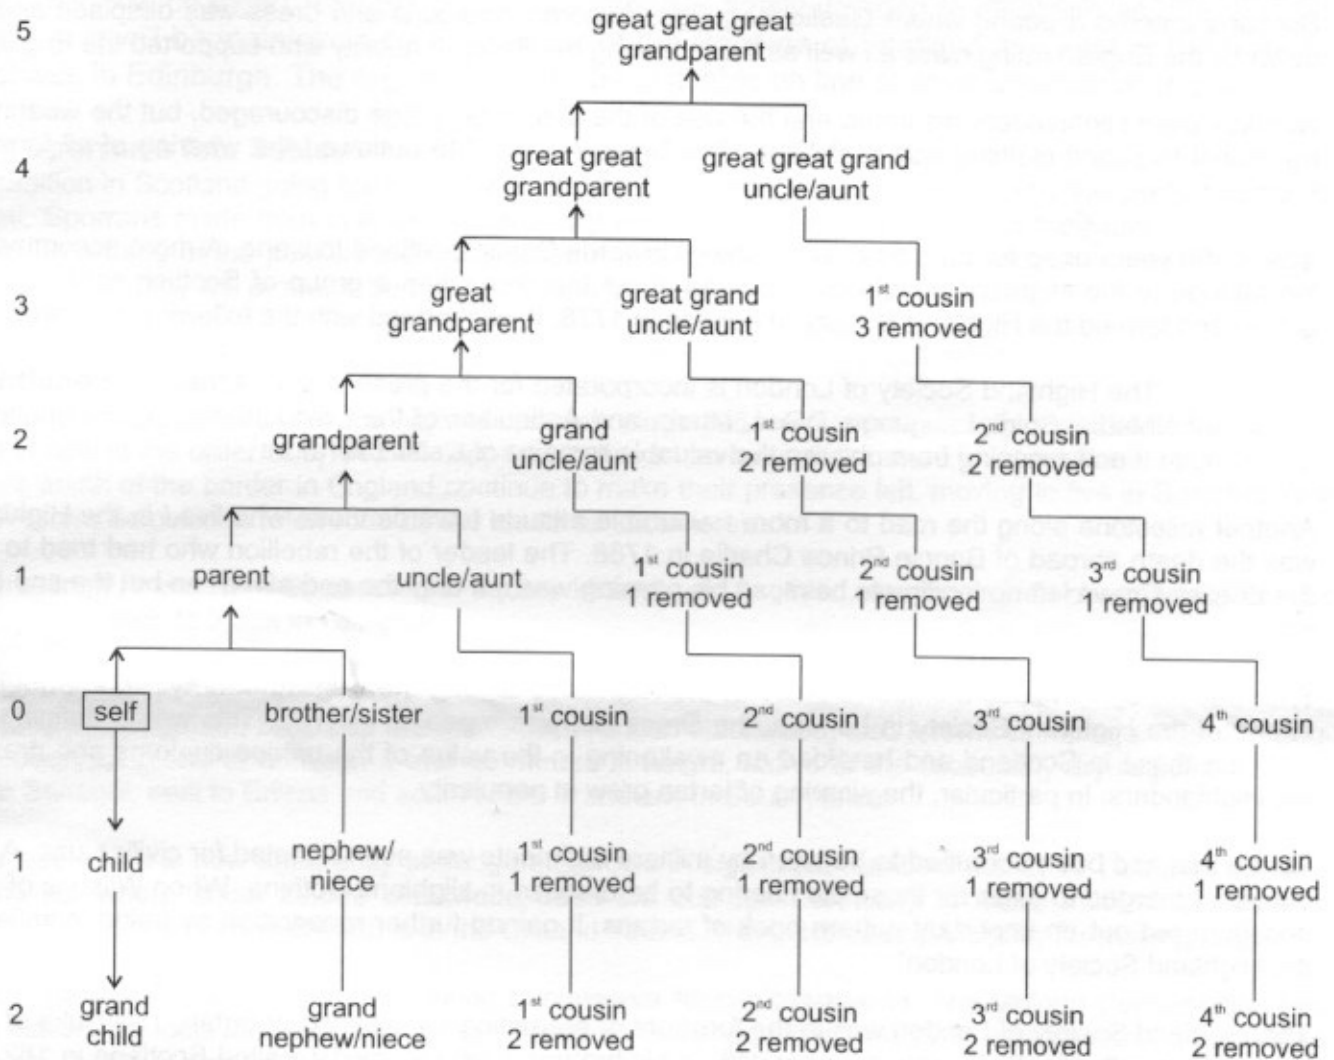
5 great great great grandparent

4 great great grandparent great great grand uncle/aunt

3 great grandparent great grand uncle/aunt $1^{st}$ cousin 3 removed

2 grandparent grand uncle/aunt $1^{st}$ cousin 2 removed $2^{nd}$ cousin 2 removed

1 parent uncle/aunt $1^{st}$ cousin 1 removed $2^{nd}$ cousin 1 removed $3^{rd}$ cousin 1 removed

0 self brother/sister $1^{st}$ cousin $2^{nd}$ cousin $3^{rd}$ cousin $4^{th}$ cousin

1 child nephew/niece $1^{st}$ cousin 1 removed $2^{nd}$ cousin 1 removed $3^{rd}$ cousin 1 removed $4^{th}$ cousin 1 removed

2 grand child grand nephew/niece $1^{st}$ cousin 2 removed $2^{nd}$ cousin 2 removed $3^{rd}$ cousin 2 removed $4^{th}$ cousin 2 removed